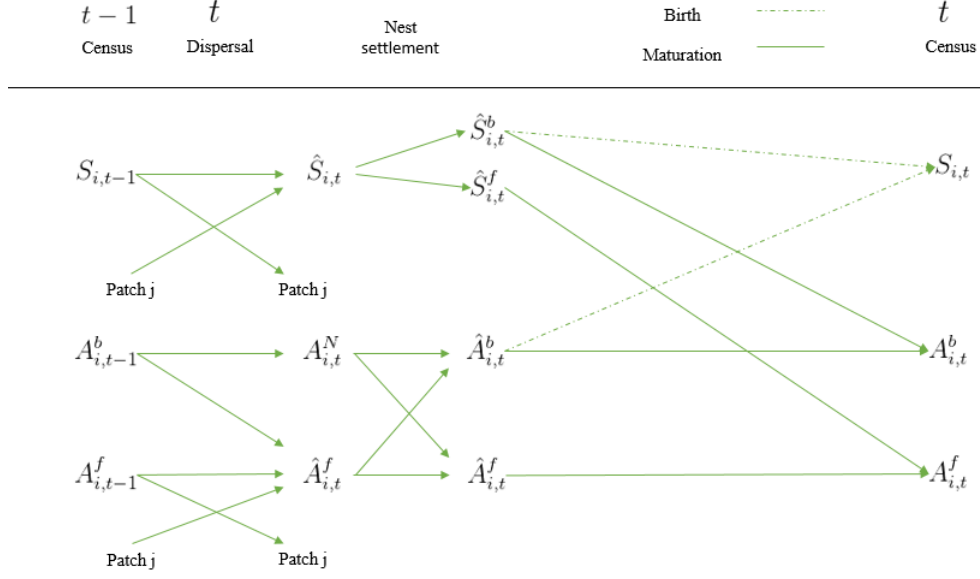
$t-1$ Census

$t$ Dispersal

Nest settlement

Birth

Maturation

$t$ Census

$S_{i,t-1}$

$\hat{S}_{i,t}$

$\hat{S}^b_{i,t}$

$\hat{S}^f_{i,t}$

$S_{i,t}$

Patch j

Patch j

$A^b_{i,t-1}$

$A^N_{i,t}$

$\hat{A}^b_{i,t}$

$A^b_{i,t}$

$A^f_{i,t-1}$

$\hat{A}^f_{i,t}$

$\hat{A}^f_{i,t}$

$A^f_{i,t}$

Patch j

Patch j